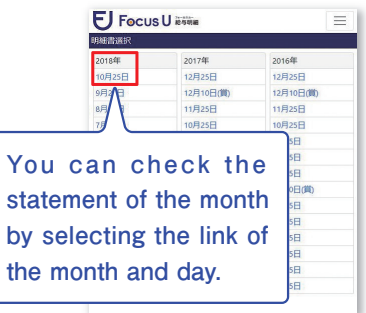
Focus U ウォールスター 給与明細

明細書選択

| 2018年 | 2017年 | 2016年 |
|---|---|---|
| 10月25日 | 12月25日 | 12月25日 |
| 9月2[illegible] | 12月10日(賞) | 12月10日(賞) |
| 8月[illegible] | 11月25日 | 11月25日 |
| 7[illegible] | 10月25日 | 10月25日 |
| | | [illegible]5日 |
| | | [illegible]5日 |
| | | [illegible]0日(賞) |
| | | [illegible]5日 |
| | | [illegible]5日 |
| | | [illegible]5日 |
| | | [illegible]5日 |
| | | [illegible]5日 |

You can check the statement of the month by selecting the link of the month and day.